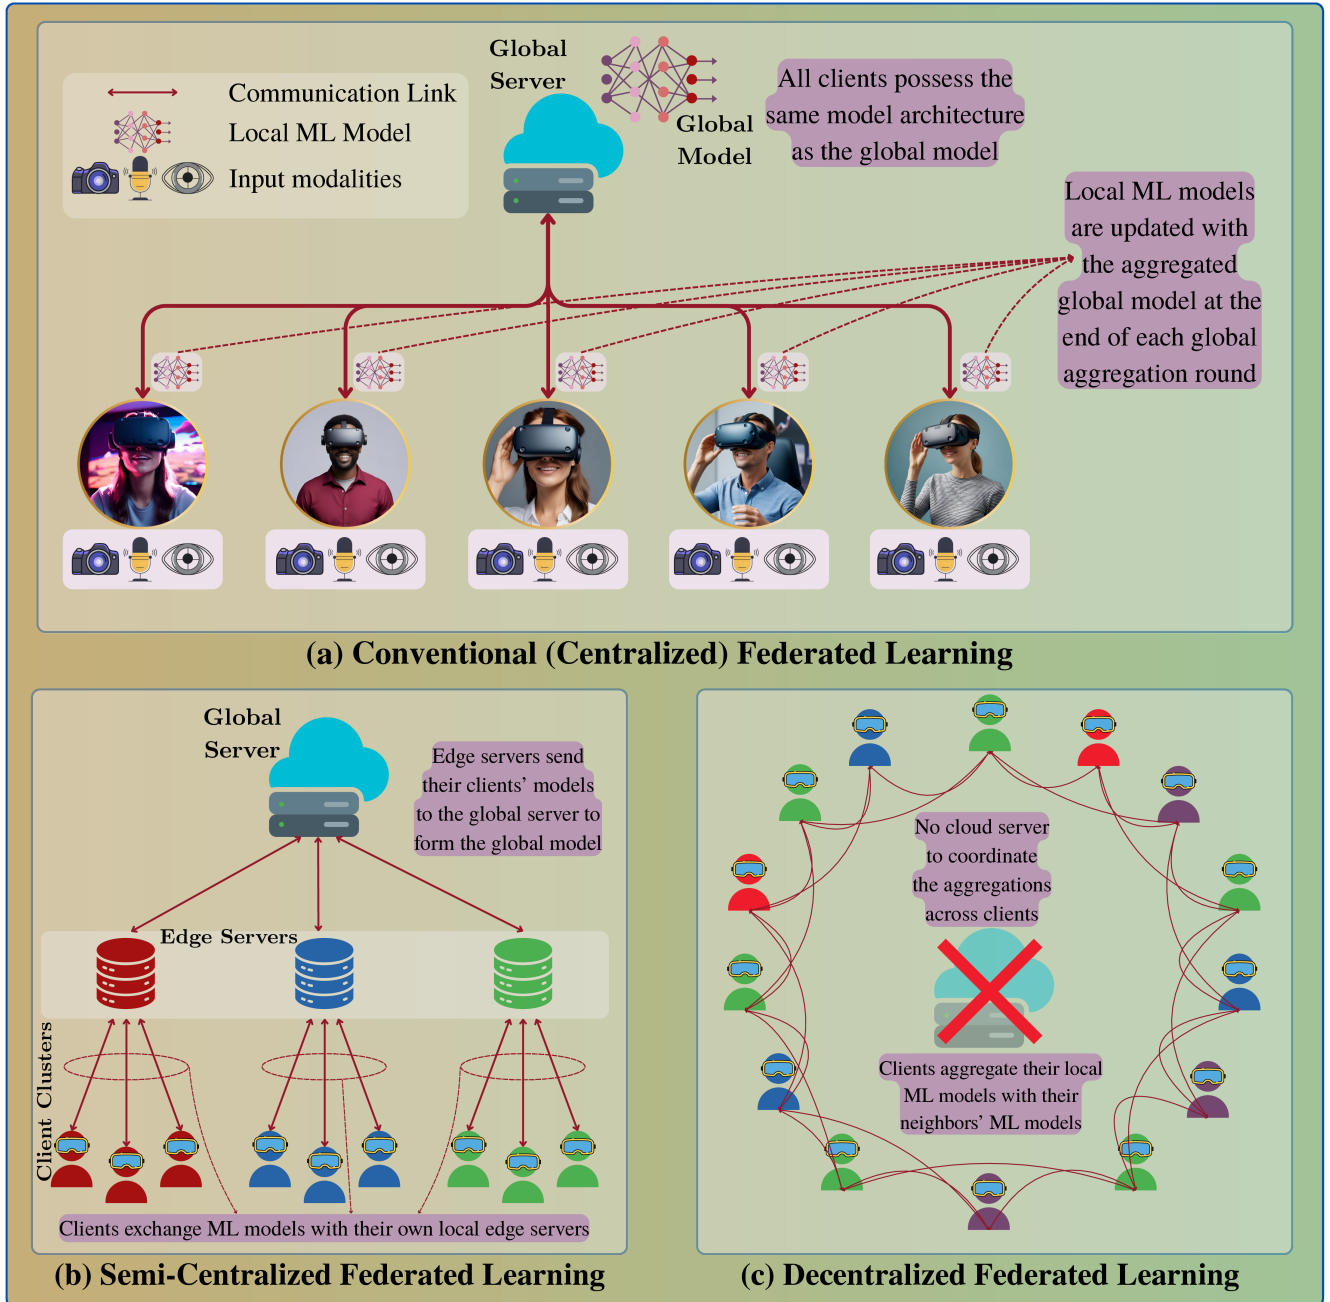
Communication Link
Local ML Model
Input modalities

Global Server

Global Model

All clients possess the same model architecture as the global model

Local ML models are updated with the aggregated global model at the end of each global aggregation round

(a) Conventional (Centralized) Federated Learning

Global Server

Edge servers send their clients' models to the global server to form the global model

Edge Servers

Client Clusters

Clients exchange ML models with their own local edge servers

(b) Semi-Centralized Federated Learning

No cloud server to coordinate the aggregations across clients

Clients aggregate their local ML models with their neighbors' ML models

(c) Decentralized Federated Learning